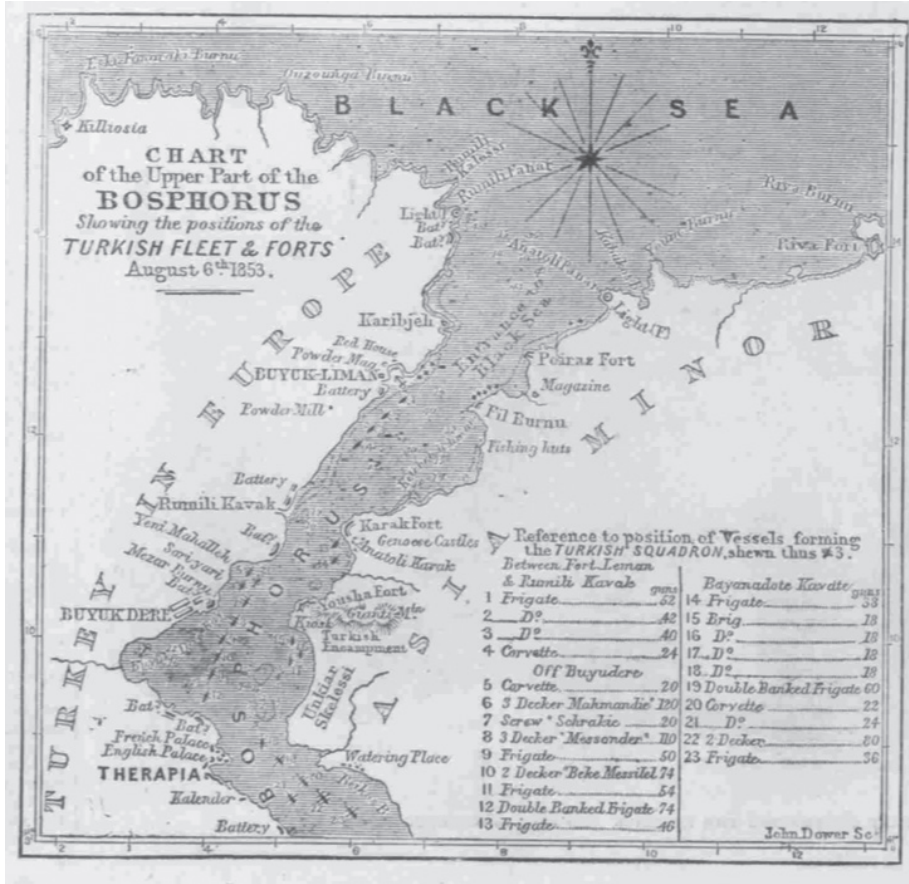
BLACK SEA

CHART
of the Upper Part of the
BOSPHORUS
Showing the positions of the
TURKISH FLEET & FORTS
August 6th 1853.

Killiosia
Ouzounga Burnu
Rumili Kalessi
Rumili Fanar
Riva Burnu
Riva Fort
Light
Bat.
Bat.
Anatoli Fanar
Light (F)
EUROPE
Karibjeh
Red House
Powder Mag.
BUYUK-LIMAN
Battery
Powder Mill
Entrance to the Black Sea
Poiraz Fort
Magazine
Fil Burnu
Fishing huts
ASIA MINOR
Battery
Rumili Kavak
Batt.
Yeni Mahalleh
Sari-yari
Mezar Burnu
Batt.
Karak Fort
Genoese Castles
Anatoli Kavak
BUYUKDERE
Yousha Fort
Giant's Mt.
Turkish Encampment
Unkiar Skelessi
BOSPHORUS
TURKEY
ASIA
Bat.
Batt.
French Palace
English Palace
THERAPIA
Kalender
Battery
Watering Place

Reference to position of Vessels forming the TURKISH SQUADRON, shewn thus ⊁3.

| Between Fort Leman & Rumili Kavak | guns | Bayanadote Kavate | guns |
|---|---|---|---|
| 1 Frigate | 52 | 14 Frigate | 33 |
| 2 D° | 40 | 15 Brig | 18 |
| 3 D° | 40 | 16 D° | 18 |
| 4 Corvette | 24 | 17 D° | 18 |
| Off Buyudere | | 18 D° | 18 |
| 5 Corvette | 20 | 19 Double Banked Frigate | 60 |
| 6 3 Decker 'Makmandie' | 120 | 20 Corvette | 22 |
| 7 Screw " Schrakie | 20 | 21 D° | 24 |
| 8 3 Decker 'Messander' | 110 | 22 2 Decker | 80 |
| 9 Frigate | 50 | 23 Frigate | 36 |
| 10 2 Decker 'Beke Messitel' | 74 | | |
| 11 Frigate | 54 | | |
| 12 Double Banked Frigate | 74 | | |
| 13 Frigate | 46 | | |

John Dower Sc.